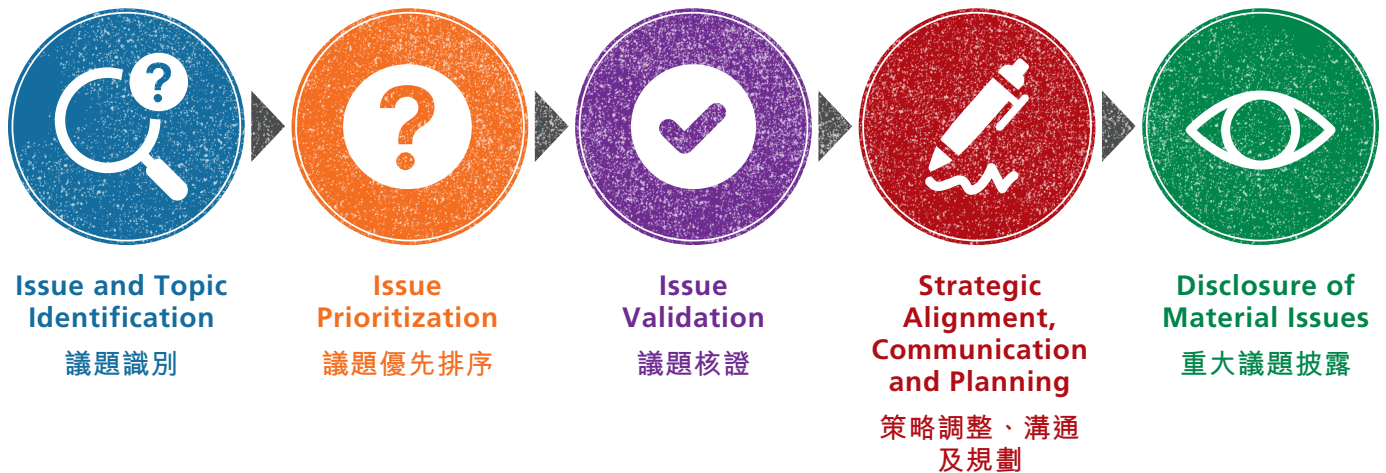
Issue and Topic Identification
議題識別

Issue Prioritization
議題優先排序

Issue Validation
議題核證

Strategic Alignment, Communication and Planning
策略調整、溝通及規劃

Disclosure of Material Issues
重大議題披露